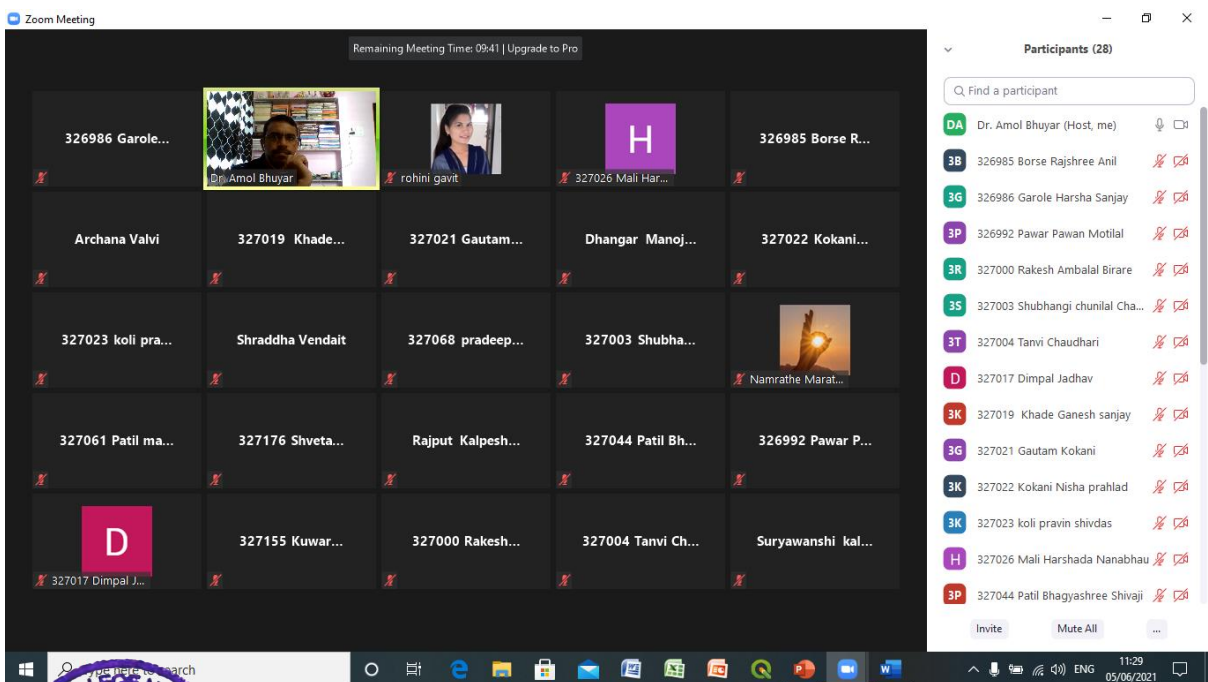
Zoom Meeting

Remaining Meeting Time: 09:41 | Upgrade to Pro

326986 Garole...

Dr. Amol Bhuyar

rohini gavit

H

327026 Mali Har...

326985 Borse R...

Archana Valvi

327019 Khade...

327021 Gautam...

Dhangar Manoj...

327022 Kokani...

327023 koli pra...

Shraddha Vendait

327068 pradeep...

327003 Shubha...

Namrathe Marat...

327061 Patil ma...

327176 Shveta...

Rajput Kalpesh...

327044 Patil Bh...

326992 Pawar P...

D

327017 Dimpal J...

327155 Kuwar...

327000 Rakesh...

327004 Tanvi Ch...

Suryawanshi kal...

Participants (28)

Find a participant

DA Dr. Amol Bhuyar (Host, me)

3B 326985 Borse Rajshree Anil

3G 326986 Garole Harsha Sanjay

3P 326992 Pawar Pawan Motilal

3R 327000 Rakesh Ambalal Birare

3S 327003 Shubhangi chunilal Cha...

3T 327004 Tanvi Chaudhari

D 327017 Dimpal Jadhav

3K 327019 Khade Ganesh sanjay

3G 327021 Gautam Kokani

3K 327022 Kokani Nisha prahlad

3K 327023 koli pravin shivdas

H 327026 Mali Harshada Nanabhau

3P 327044 Patil Bhagyashree Shivaji

Invite

Mute All

...

Type here to search

ENG

11:29
05/06/2021